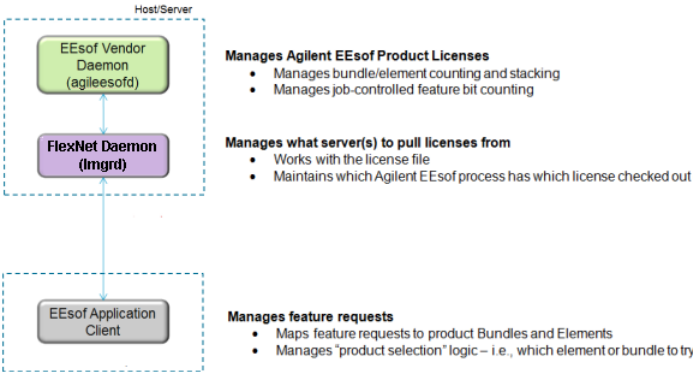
Host/Server

EEsof Vendor Daemon (agileesofd)

FlexNet Daemon (lmgrd)

EEsof Application Client

**Manages Agilent EEsof Product Licenses**
• Manages bundle/element counting and stacking
• Manages job-controlled feature bit counting

**Manages what server(s) to pull licenses from**
• Works with the license file
• Maintains which Agilent EEsof process has which license checked out

**Manages feature requests**
• Maps feature requests to product Bundles and Elements
• Manages "product selection" logic – i.e., which element or bundle to try